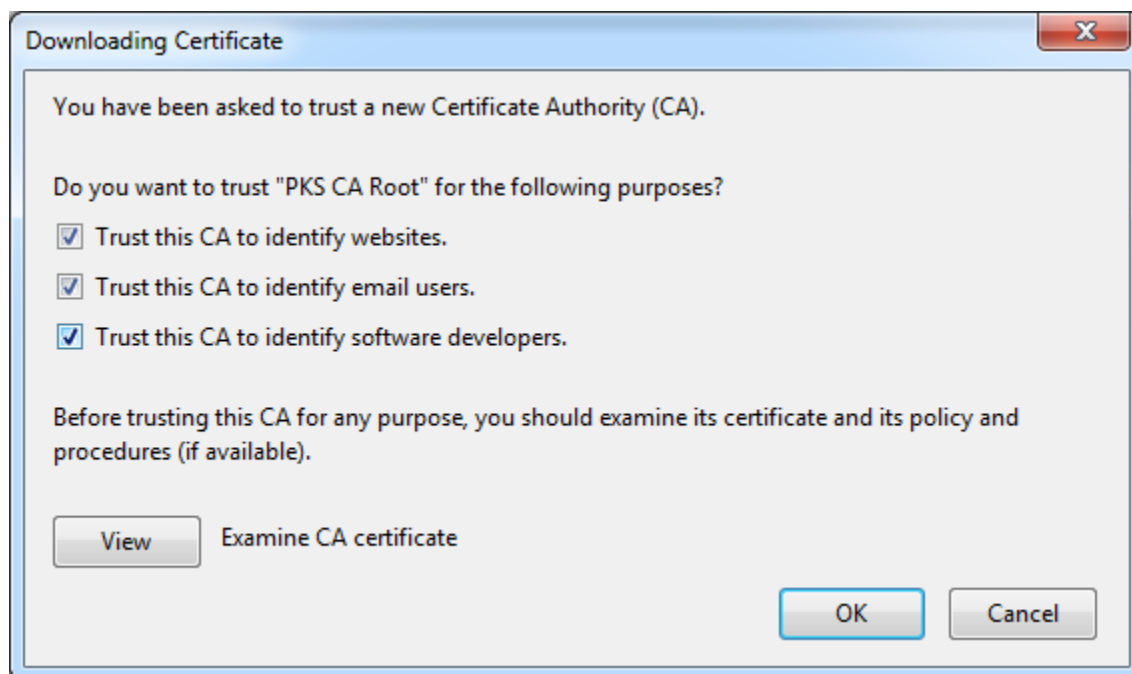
Downloading Certificate

X

You have been asked to trust a new Certificate Authority (CA).

Do you want to trust "PKS CA Root" for the following purposes?

Trust this CA to identify websites.

Trust this CA to identify email users.

Trust this CA to identify software developers.

Before trusting this CA for any purpose, you should examine its certificate and its policy and procedures (if available).

View

Examine CA certificate

OK

Cancel